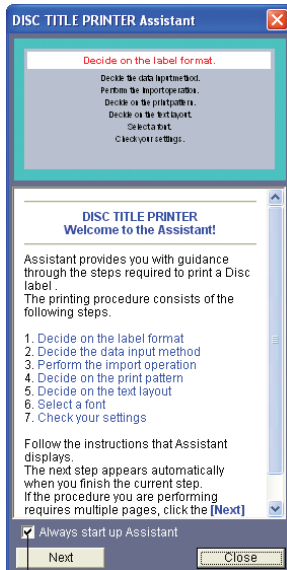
DISC TITLE PRINTER Assistant

Decide on the label format.
Decide the data input method.
Perform the import operation.
Decide on the print pattern.
Decide on the text layout.
Select a font.
Check your settings.

DISC TITLE PRINTER
Welcome to the Assistant!

Assistant provides you with guidance through the steps required to print a Disc label .
The printing procedure consists of the following steps.

1. Decide on the label format
2. Decide the data input method
3. Perform the import operation
4. Decide on the print pattern
5. Decide on the text layout
6. Select a font
7. Check your settings

Follow the instructions that Assistant displays.
The next step appears automatically when you finish the current step.
If the procedure you are performing requires multiple pages, click the [Next]

Always start up Assistant

Next

Close